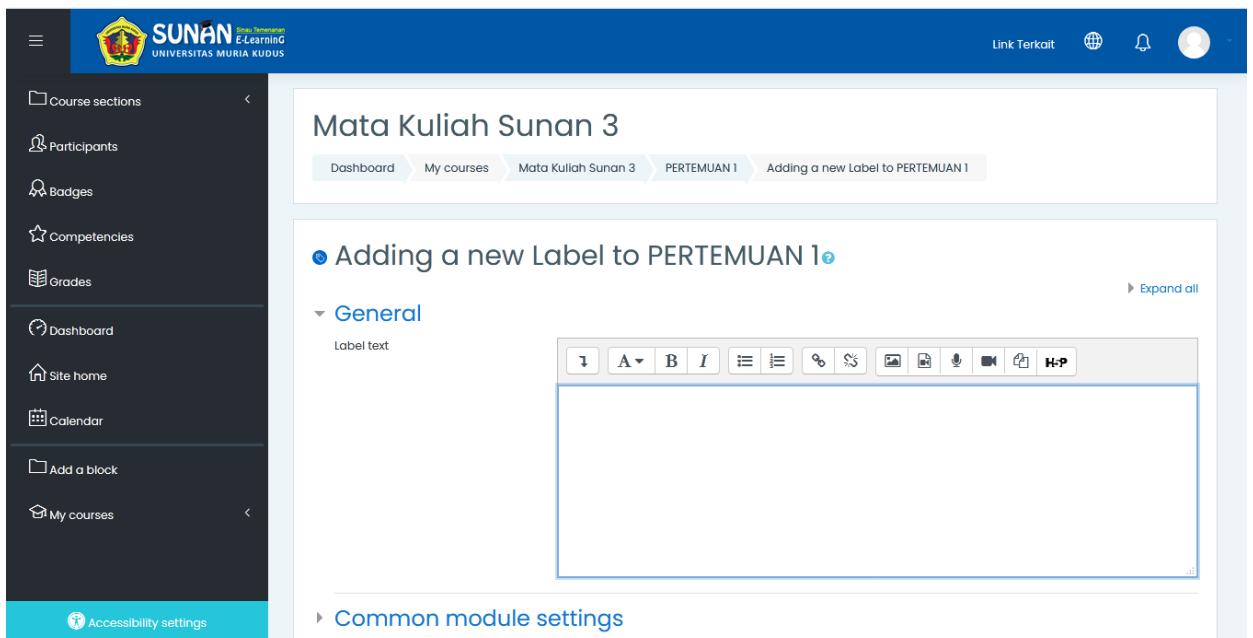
SUNAN Sinau Temenanan E-LearninG
UNIVERSITAS MURIA KUDUS

Link Terkait

Course sections
Participants
Badges
Competencies
Grades
Dashboard
Site home
Calendar
Add a block
My courses

Accessibility settings

Mata Kuliah Sunan 3

Dashboard | My courses | Mata Kuliah Sunan 3 | PERTEMUAN 1 | Adding a new Label to PERTEMUAN 1

Adding a new Label to PERTEMUAN 1

Expand all

General

Label text

A B I H-P

Common module settings